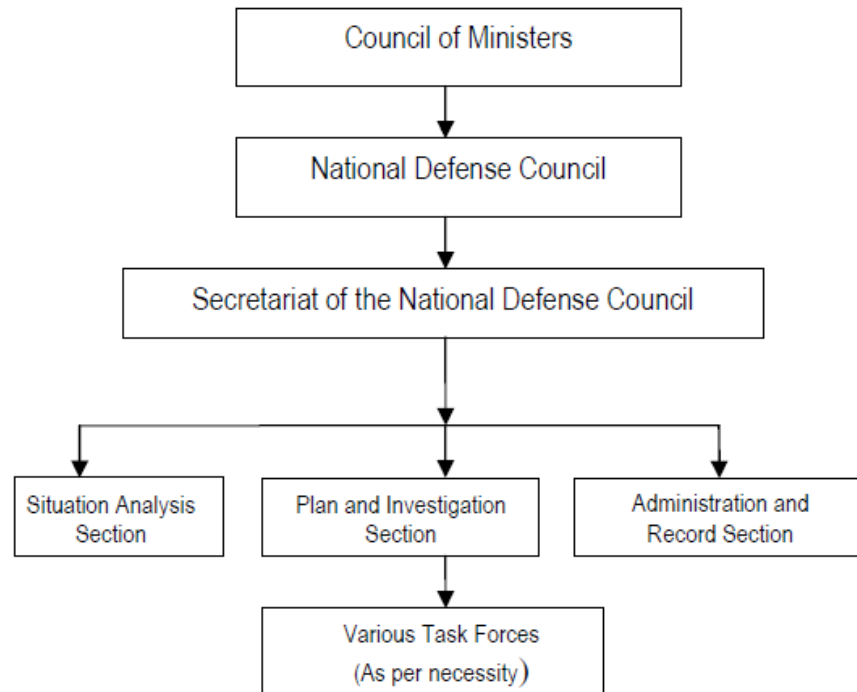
Council of Ministers

National Defense Council

Secretariat of the National Defense Council

Situation Analysis Section

Plan and Investigation Section

Administration and Record Section

Various Task Forces (As per necessity)